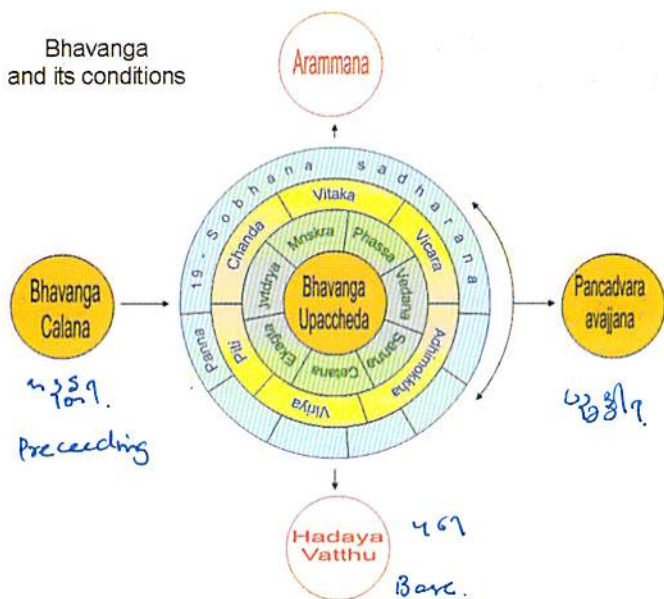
Bhavanga and its conditions

Arammana

19 · Sobhana sadharana

Vitaka

Chanda

Mnskra

Phassa

Vicara

Jvitdrya

Vedana

Bhavanga Upaccheda

Ekagta

Sanna

Cetana

Piti

Adhimokkha

Panna

Viriya

Bhavanga Calana

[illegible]

Preceeding

Pancadvara avajjana

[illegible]

Hadaya Vatthu

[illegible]

Base.